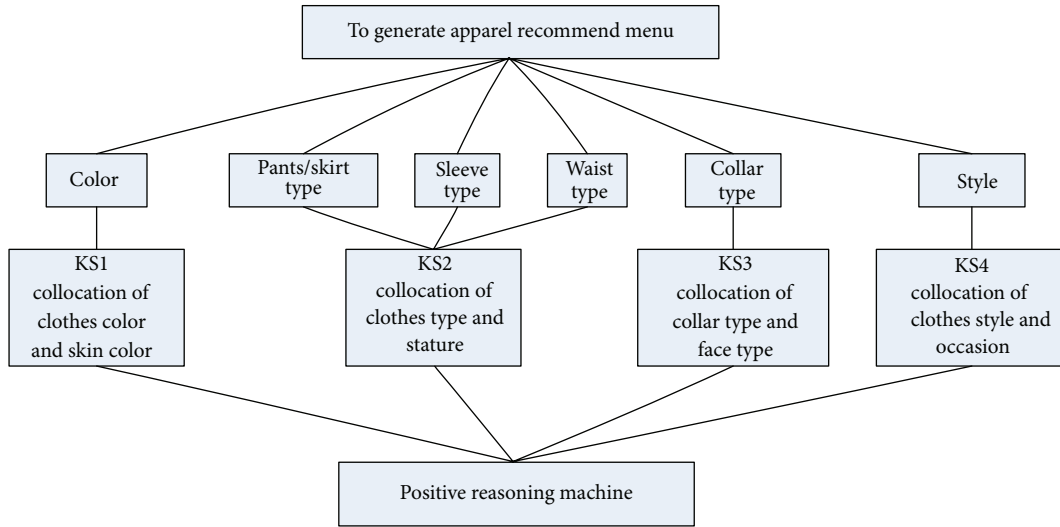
To generate apparel recommend menu

Color

Pants/skirt type

Sleeve type

Waist type

Collar type

Style

KS1 collocation of clothes color and skin color

KS2 collocation of clothes type and stature

KS3 collocation of collar type and face type

KS4 collocation of clothes style and occasion

Positive reasoning machine